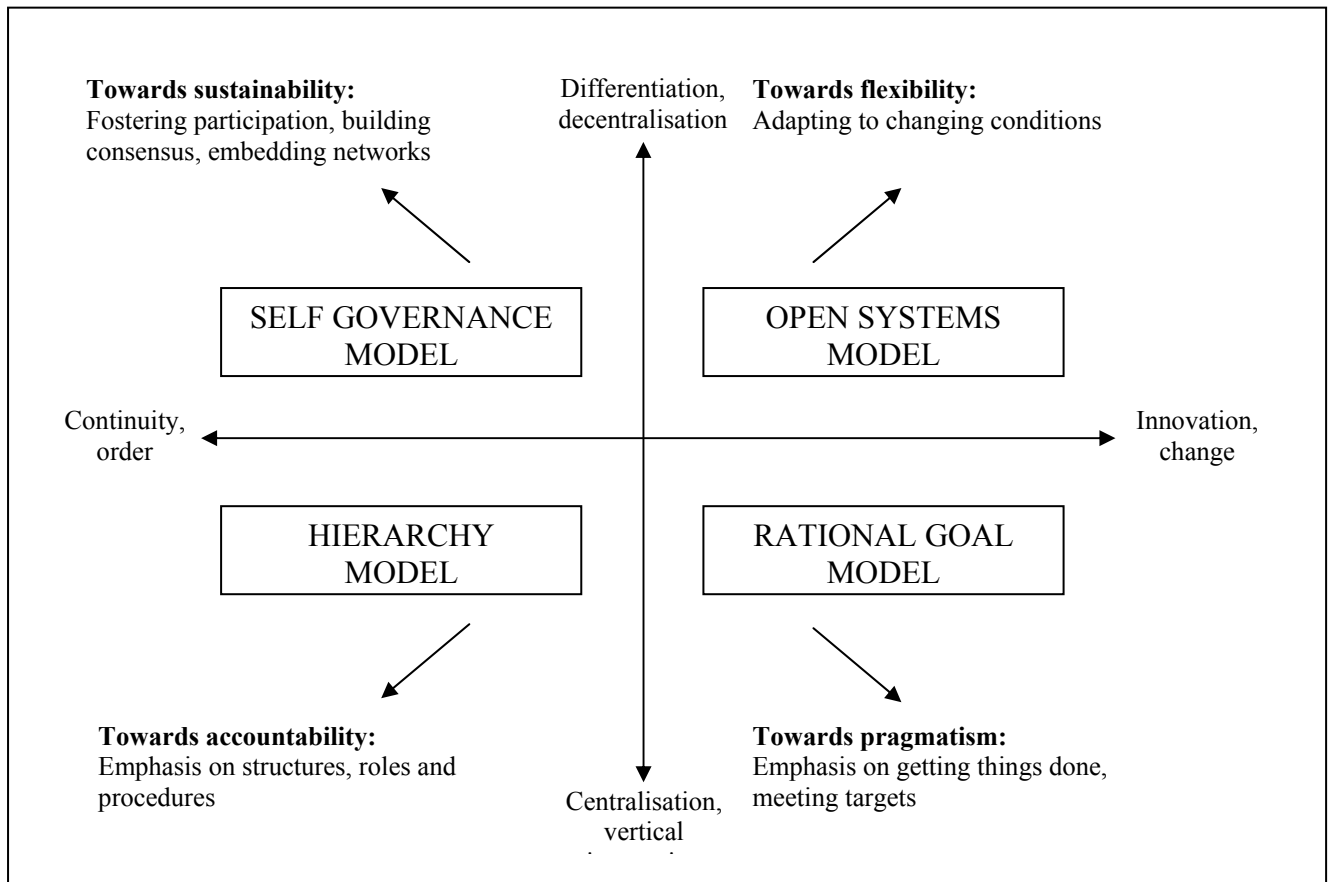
**Towards sustainability:**
Fostering participation, building consensus, embedding networks

Differentiation, decentralisation

**Towards flexibility:**
Adapting to changing conditions

SELF GOVERNANCE MODEL

OPEN SYSTEMS MODEL

Continuity, order

Innovation, change

HIERARCHY MODEL

RATIONAL GOAL MODEL

**Towards accountability:**
Emphasis on structures, roles and procedures

Centralisation, vertical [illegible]

**Towards pragmatism:**
Emphasis on getting things done, meeting targets